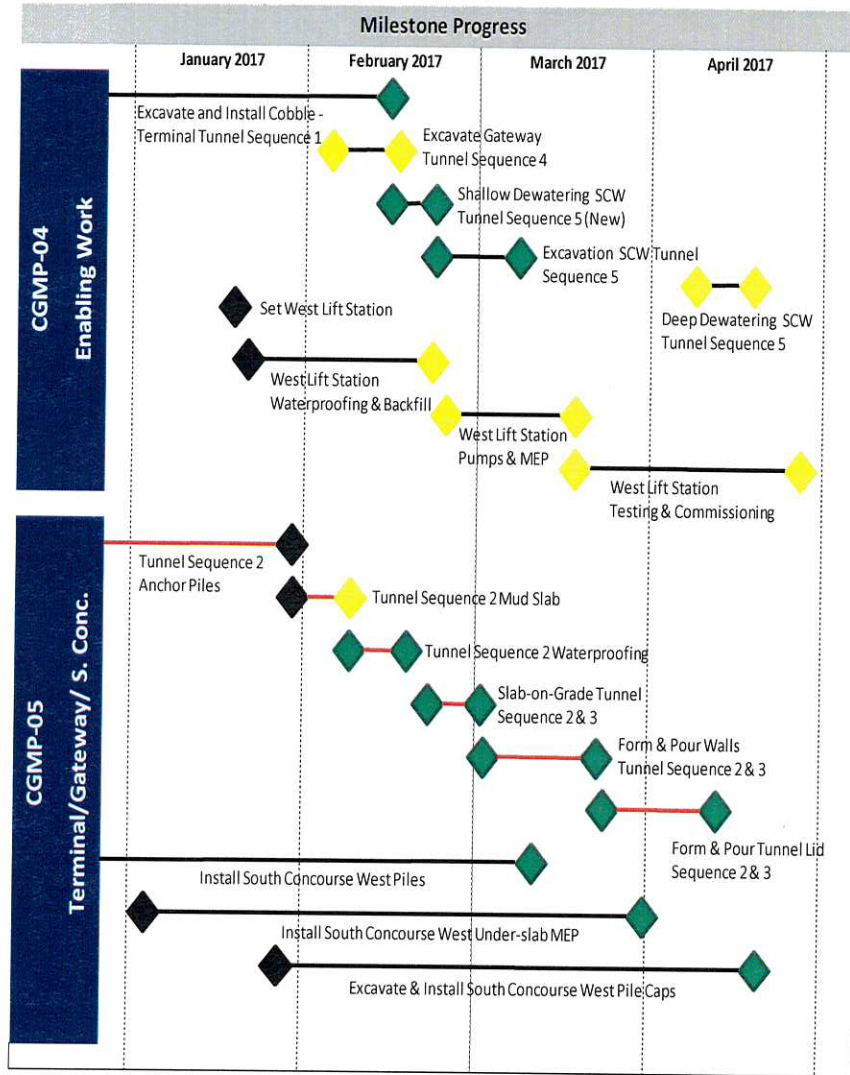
Milestone Progress

January 2017
February 2017
March 2017
April 2017

CGMP-04
Enabling Work

Excavate and Install Cobble - Terminal Tunnel Sequence 1

Excavate Gateway Tunnel Sequence 4

Shallow Dewatering SCW Tunnel Sequence 5 (New)

Excavation SCW Tunnel Sequence 5

Set West Lift Station

Deep Dewatering SCW Tunnel Sequence 5

West Lift Station Waterproofing & Backfill

West Lift Station Pumps & MEP

West Lift Station Testing & Commissioning

CGMP-05
Terminal/Gateway/ S. Conc.

Tunnel Sequence 2 Anchor Piles

Tunnel Sequence 2 Mud Slab

Tunnel Sequence 2 Waterproofing

Slab-on-Grade Tunnel Sequence 2 & 3

Form & Pour Walls Tunnel Sequence 2 & 3

Form & Pour Tunnel Lid Sequence 2 & 3

Install South Concourse West Piles

Install South Concourse West Under-slab MEP

Excavate & Install South Concourse West Pile Caps